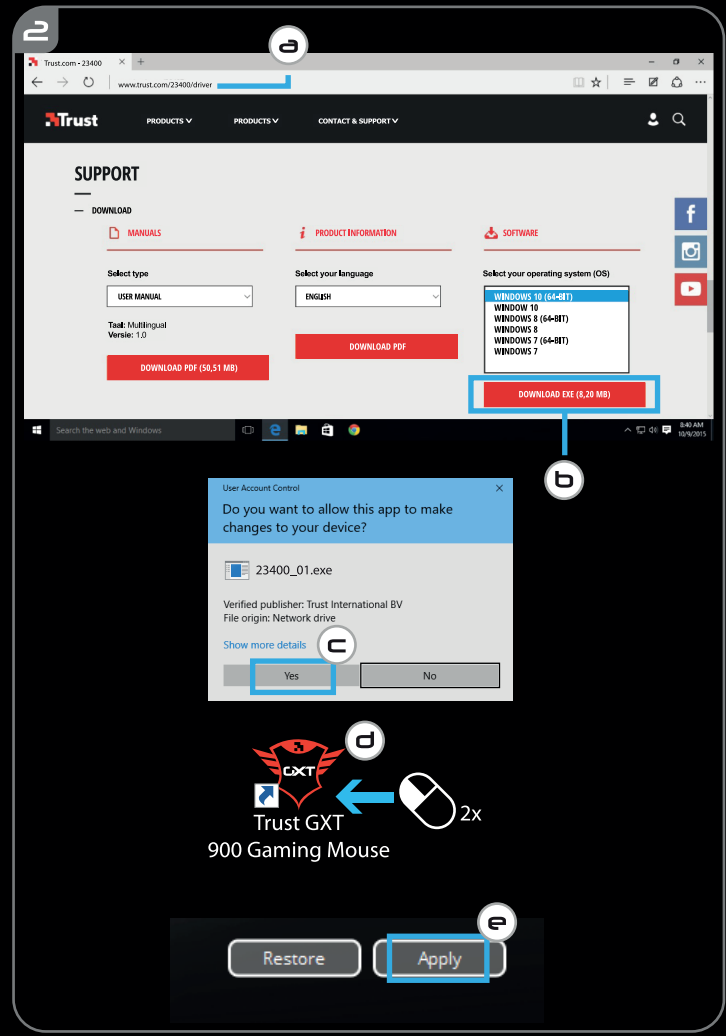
2

a

Trust.com - 23400

www.trust.com/23400/driver

Trust

PRODUCTS

PRODUCTS

CONTACT & SUPPORT

SUPPORT

— DOWNLOAD

MANUALS

Select type

USER MANUAL

Taal: Multilingual
Versie: 1.0

DOWNLOAD PDF (50,51 MB)

PRODUCT INFORMATION

Select your language

ENGLISH

DOWNLOAD PDF

SOFTWARE

Select your operating system (OS)

WINDOWS 10 (64-BIT)
WINDOW 10
WINDOWS 8 (64-BIT)
WINDOWS 8
WINDOWS 7 (64-BIT)
WINDOWS 7

DOWNLOAD EXE (8,20 MB)

Search the web and Windows

8:40 AM
10/9/2015

b

User Account Control

Do you want to allow this app to make changes to your device?

23400_01.exe

Verified publisher: Trust International BV
File origin: Network drive

Show more details

c

Yes

No

d

GXT

Trust GXT
900 Gaming Mouse

2x

e

Restore

Apply